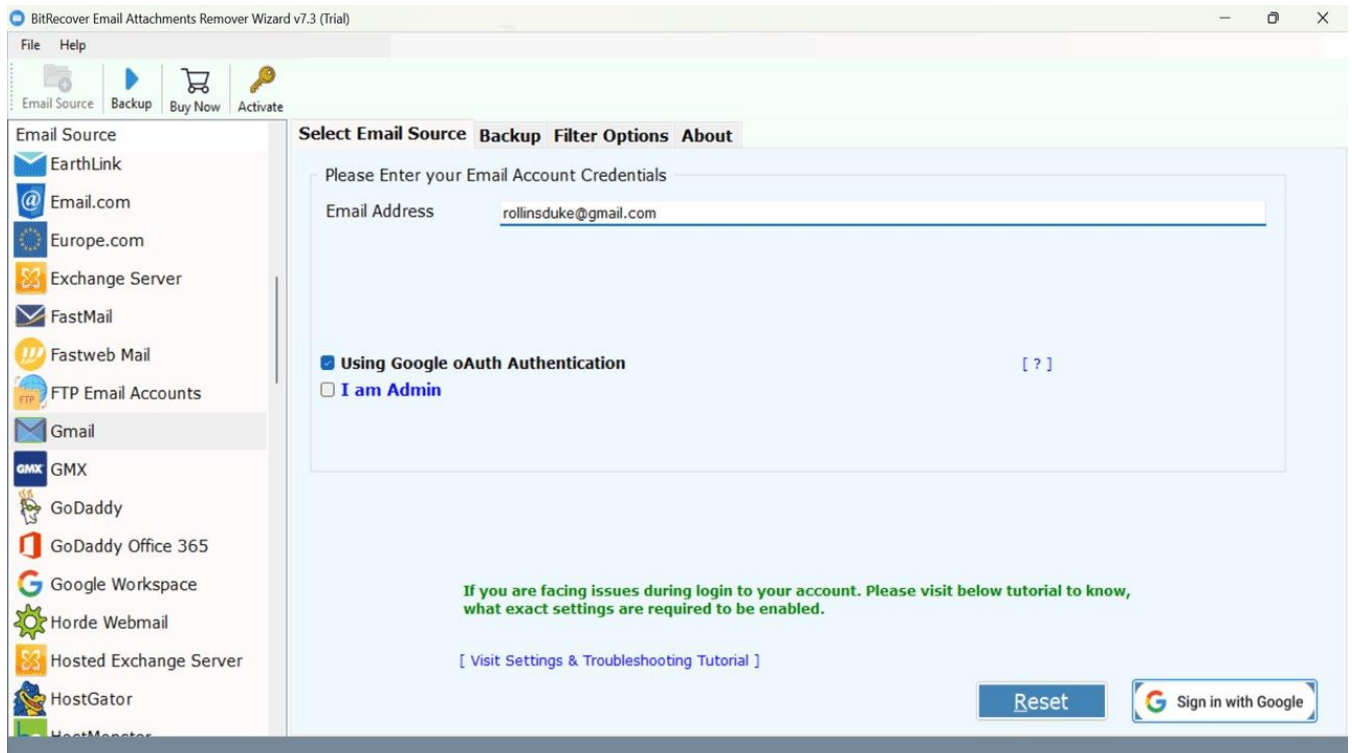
BitRecover Email Attachments Remover Wizard v7.3 (Trial)

File Help

Email Source Backup Buy Now Activate

Email Source

EarthLink
Email.com
Europe.com
Exchange Server
FastMail
Fastweb Mail
FTP Email Accounts
Gmail
GMX
GoDaddy
GoDaddy Office 365
Google Workspace
Horde Webmail
Hosted Exchange Server
HostGator
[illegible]

Select Email Source Backup Filter Options About

Please Enter your Email Account Credentials

Email Address rollinsduke@gmail.com

Using Google oAuth Authentication [ ? ]
I am Admin

If you are facing issues during login to your account. Please visit below tutorial to know, what exact settings are required to be enabled.

[ Visit Settings & Troubleshooting Tutorial ]

Reset

Sign in with Google